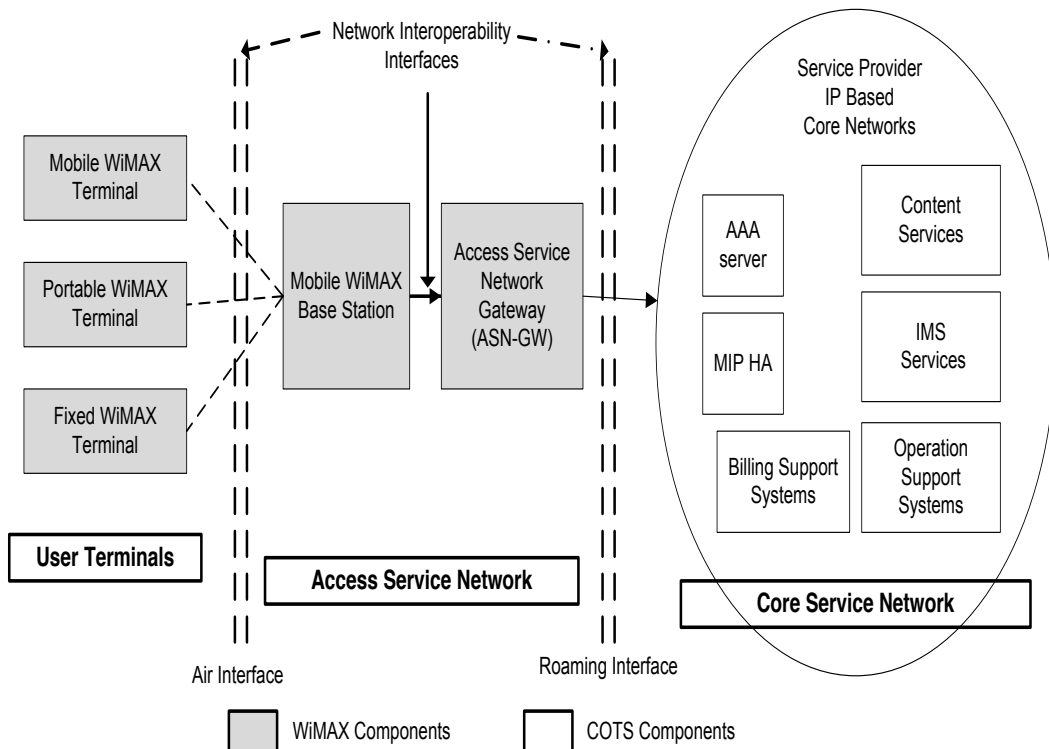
Network Interoperability Interfaces

Service Provider IP Based Core Networks

Mobile WiMAX Terminal

Portable WiMAX Terminal

Fixed WiMAX Terminal

Mobile WiMAX Base Station

Access Service Network Gateway (ASN-GW)

AAA server

Content Services

MIP HA

IMS Services

Billing Support Systems

Operation Support Systems

User Terminals

Access Service Network

Core Service Network

Air Interface

Roaming Interface

WiMAX Components

COTS Components